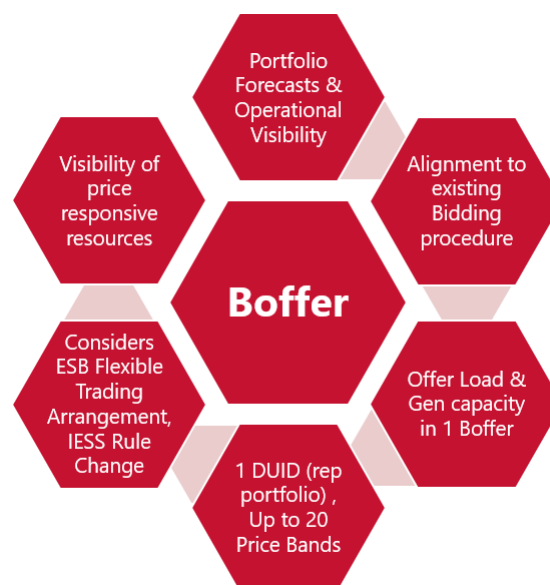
Portfolio Forecasts & Operational Visibility

Alignment to existing Bidding procedure

Offer Load & Gen capacity in 1 Boffer

1 DUID (rep portfolio) , Up to 20 Price Bands

Considers ESB Flexible Trading Arrangement, IESS Rule Change

Visibility of price responsive resources

Boffer